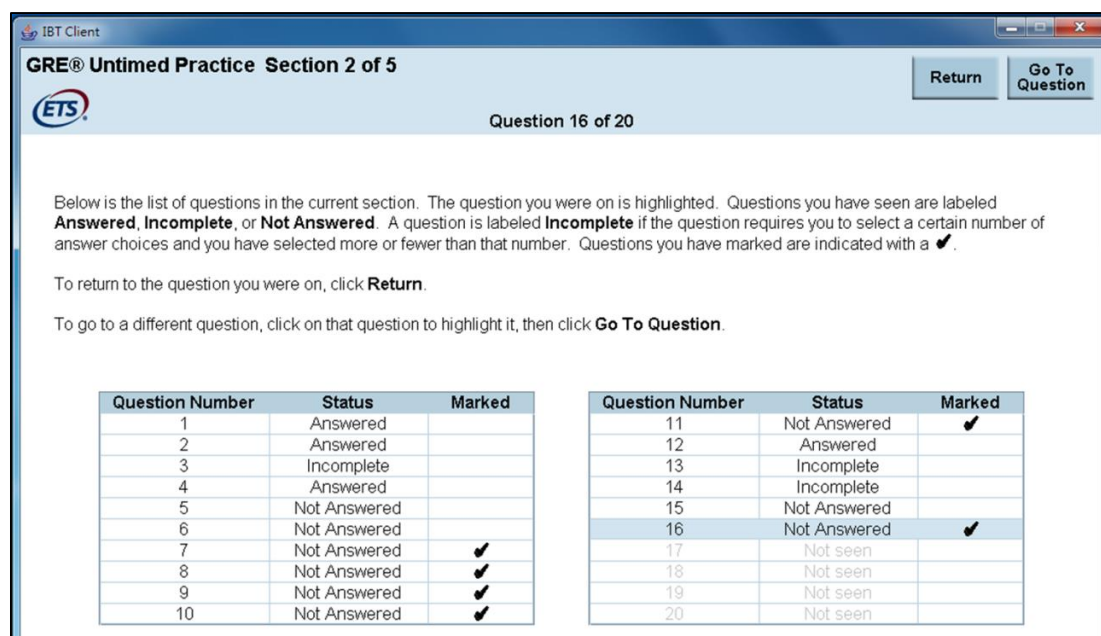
IBT Client

GRE® Untimed Practice Section 2 of 5

Return

Go To Question

ETS

Question 16 of 20

Below is the list of questions in the current section. The question you were on is highlighted. Questions you have seen are labeled **Answered**, **Incomplete**, or **Not Answered**. A question is labeled **Incomplete** if the question requires you to select a certain number of answer choices and you have selected more or fewer than that number. Questions you have marked are indicated with a ✔.

To return to the question you were on, click **Return**.

To go to a different question, click on that question to highlight it, then click **Go To Question**.

| Question Number | Status | Marked |
|---|---|---|
| 1 | Answered | |
| 2 | Answered | |
| 3 | Incomplete | |
| 4 | Answered | |
| 5 | Not Answered | |
| 6 | Not Answered | |
| 7 | Not Answered | ✔ |
| 8 | Not Answered | ✔ |
| 9 | Not Answered | ✔ |
| 10 | Not Answered | ✔ |

| Question Number | Status | Marked |
|---|---|---|
| 11 | Not Answered | ✔ |
| 12 | Answered | |
| 13 | Incomplete | |
| 14 | Incomplete | |
| 15 | Not Answered | |
| 16 | Not Answered | ✔ |
| 17 | Not seen | |
| 18 | Not seen | |
| 19 | Not seen | |
| 20 | Not seen | |